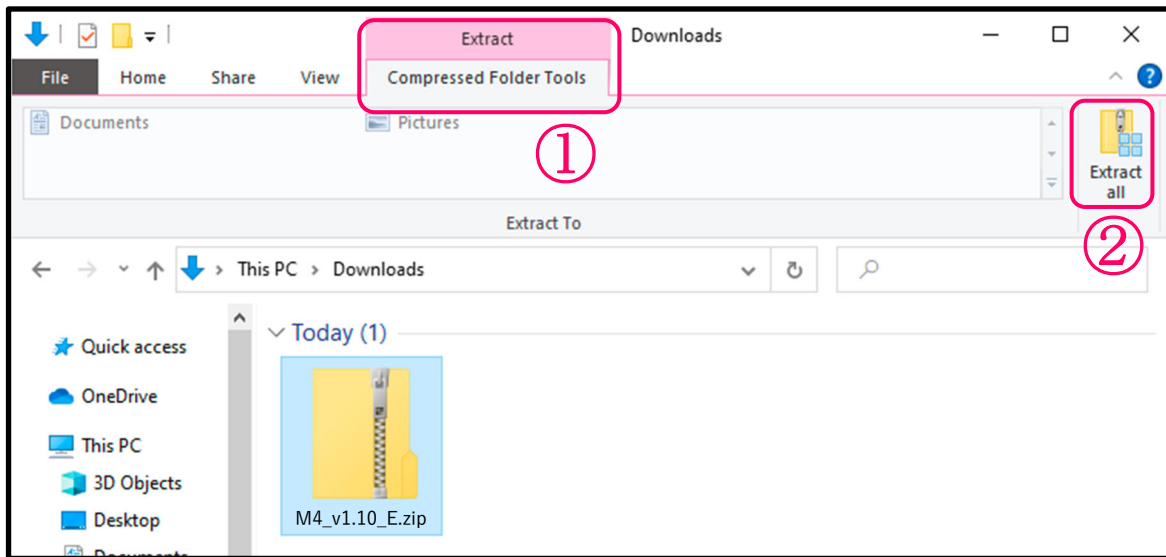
Extract
Downloads
File
Home
Share
View
Compressed Folder Tools
Documents
Pictures
①
Extract all
Extract To
②
This PC > Downloads
Today (1)
Quick access
OneDrive
This PC
3D Objects
Desktop
M4_v1.10_E.zip
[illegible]